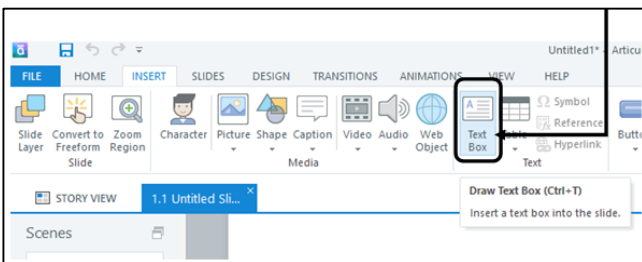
Untitled1* - Articu

FILE HOME INSERT SLIDES DESIGN TRANSITIONS ANIMATIONS VIEW HELP

Slide Layer
Convert to Freeform
Zoom Region
Slide

Character
Picture
Shape
Caption
Video
Audio
Web Object
Media

Text Box
Table
Symbol
Reference
Hyperlink
Text

Butt

STORY VIEW
1.1 Untitled Sli...

Draw Text Box (Ctrl+T)
Insert a text box into the slide.

Scenes